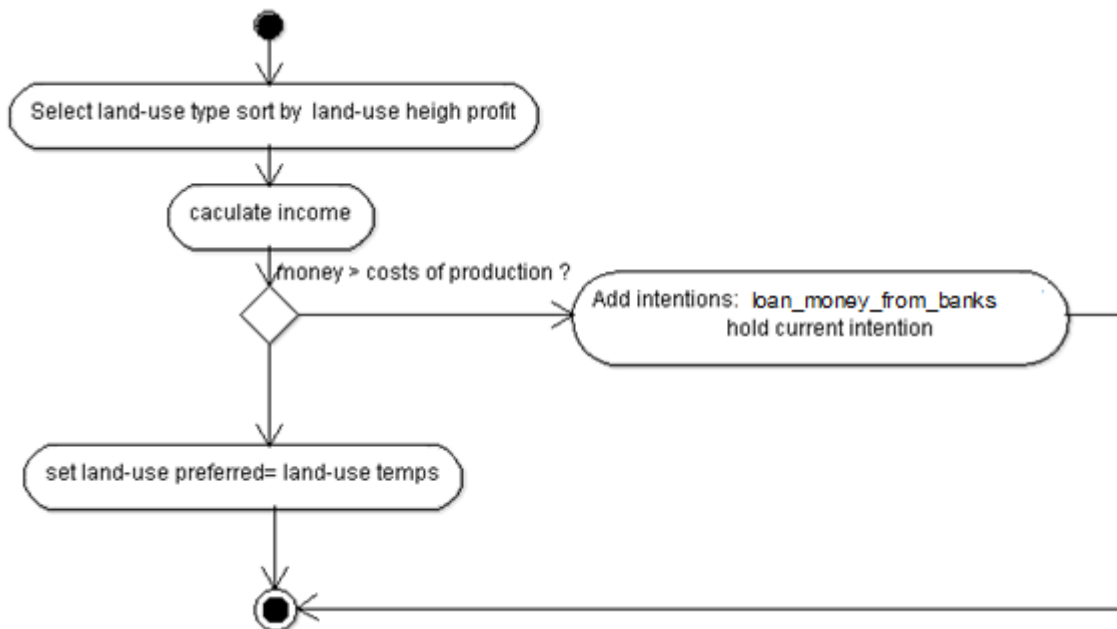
Select land-use type sort by land-use heigh profit

caculate income

money > costs of production ?

Add intentions: loan_money_from_banks
hold current intention

set land-use preferred= land-use temps